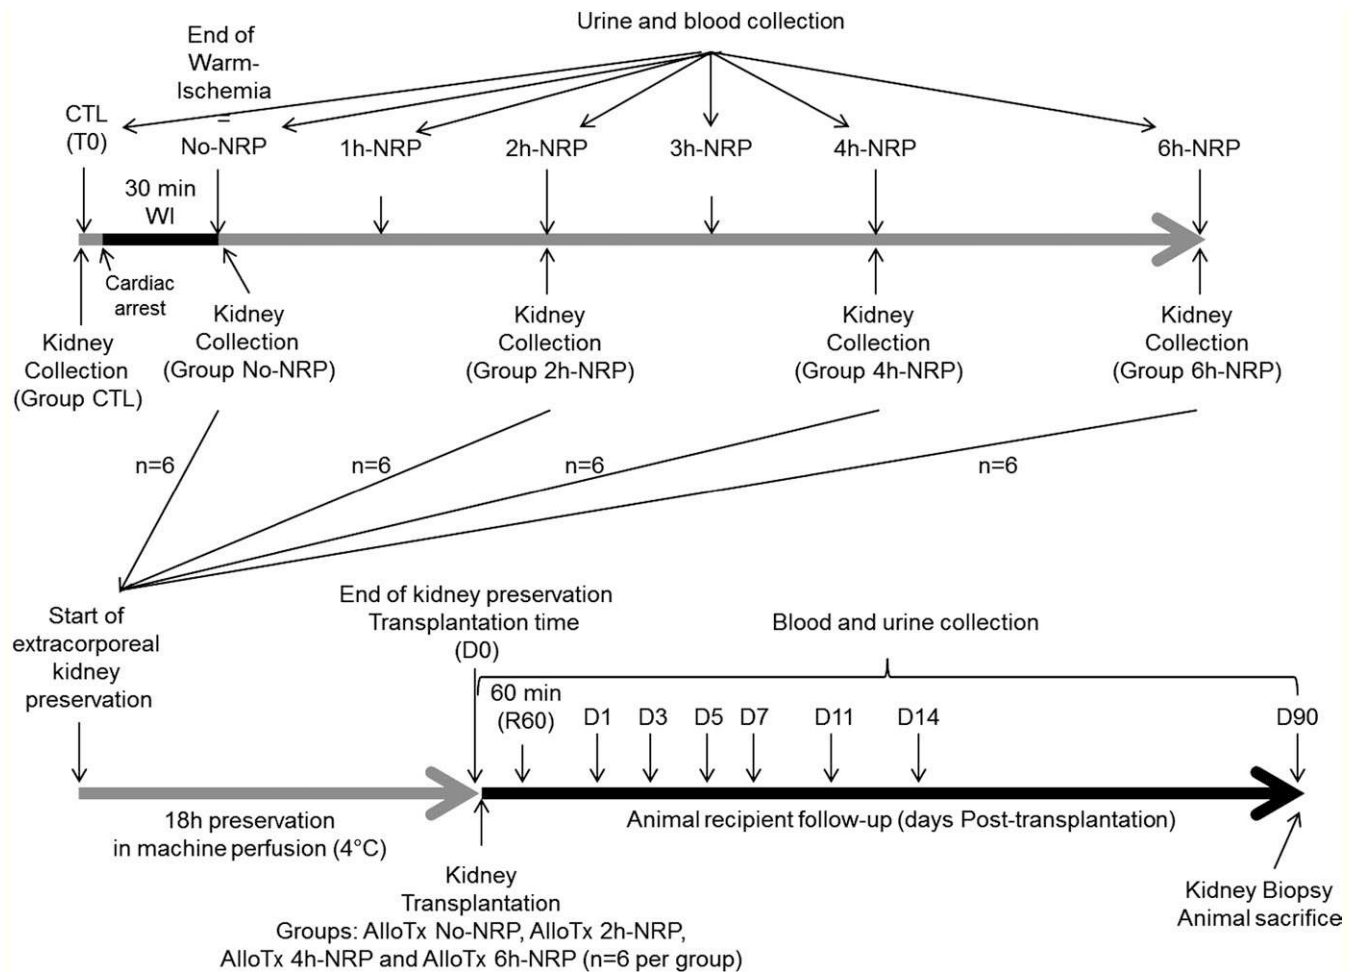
Urine and blood collection

End of Warm-Ischemia = No-NRP

CTL (T0)

1h-NRP

2h-NRP

3h-NRP

4h-NRP

6h-NRP

30 min WI

Cardiac arrest

Kidney Collection (Group CTL)

Kidney Collection (Group No-NRP)

Kidney Collection (Group 2h-NRP)

Kidney Collection (Group 4h-NRP)

Kidney Collection (Group 6h-NRP)

n=6

n=6

n=6

n=6

Start of extracorporeal kidney preservation

End of kidney preservation Transplantation time (D0)

Blood and urine collection

60 min (R60)

D1

D3

D5

D7

D11

D14

D90

18h preservation in machine perfusion (4°C)

Animal recipient follow-up (days Post-transplantation)

Kidney Transplantation

Groups: AlloTx No-NRP, AlloTx 2h-NRP, AlloTx 4h-NRP and AlloTx 6h-NRP (n=6 per group)

Kidney Biopsy Animal sacrifice